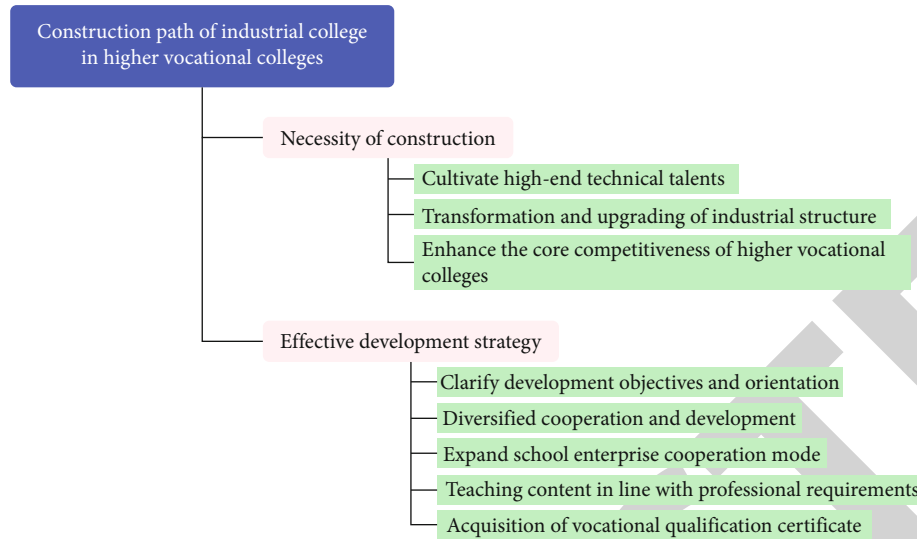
Construction path of industrial college in higher vocational colleges

Necessity of construction

Cultivate high-end technical talents

Transformation and upgrading of industrial structure

Enhance the core competitiveness of higher vocational colleges

Effective development strategy

Clarify development objectives and orientation

Diversified cooperation and development

Expand school enterprise cooperation mode

Teaching content in line with professional requirements

Acquisition of vocational qualification certificate